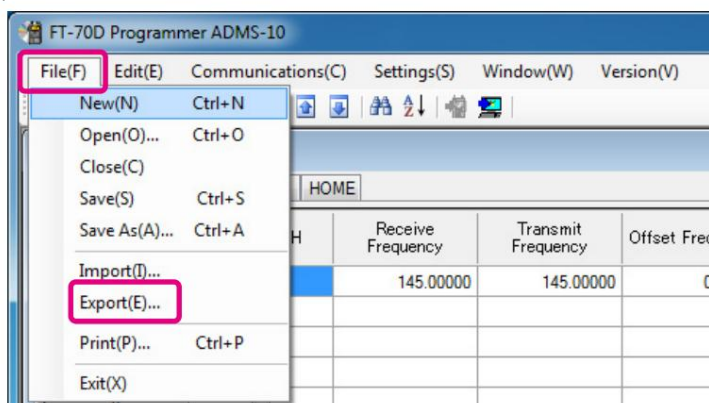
FT-70D Programmer ADMS-10

File(F) Edit(E) Communications(C) Settings(S) Window(W) Version(V)

New(N) Ctrl+N
Open(O)... Ctrl+O
Close(C)
Save(S) Ctrl+S
Save As(A)... Ctrl+A
Import(I)...
Export(E)...
Print(P)... Ctrl+P
Exit(X)

HOME

| H | Receive Frequency | Transmit Frequency | Offset Fre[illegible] |
|---|---|---|---|
| | 145.00000 | 145.00000 | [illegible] |